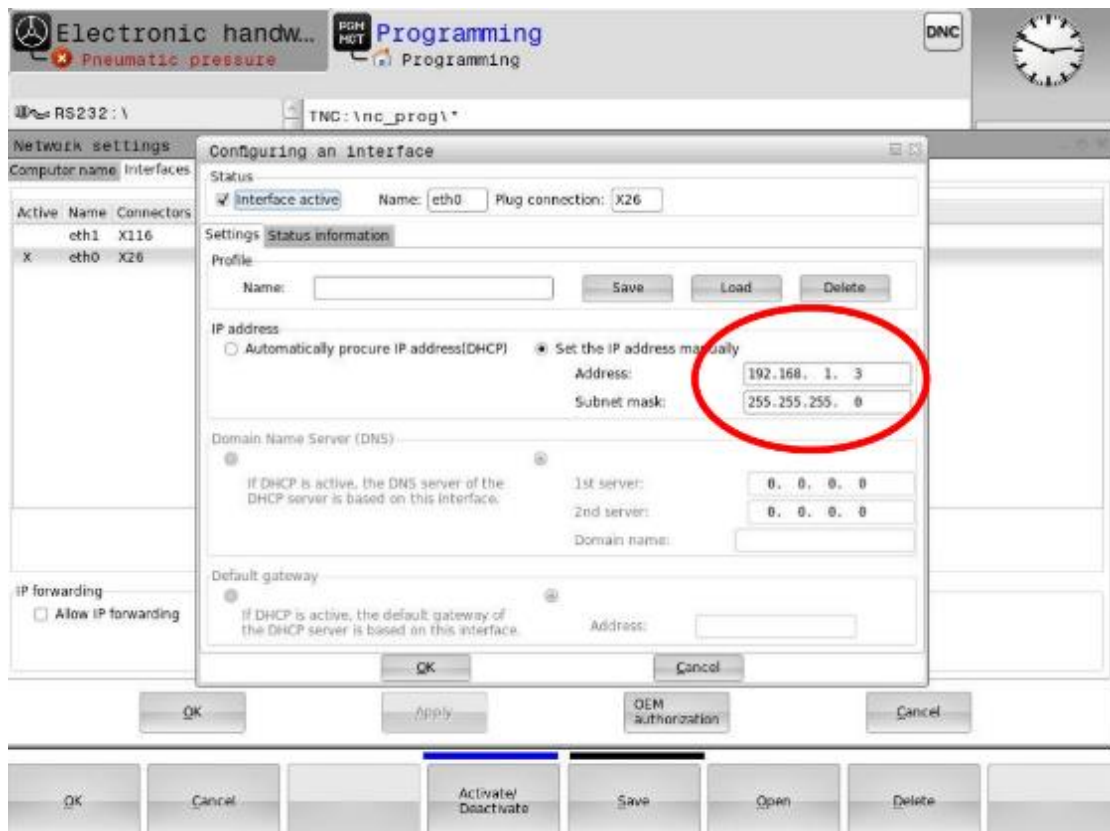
Electronic handw... Pneumatic pressure
PGM MGT Programming
Programming
DNC

RS232:\
TNC:\nc_prog\*

Network settings
Computer name Interfaces

| Active | Name | Connectors |
|---|---|---|
| | eth1 | X116 |
| X | eth0 | X26 |

IP forwarding
Allow IP forwarding

Configuring an interface
Status
Interface active Name: eth0 Plug connection: X26
Settings Status information
Profile
Name: Save Load Delete

IP address
Automatically procure IP address(DHCP) Set the IP address manually
Address: 192.168. 1. 3
Subnet mask: 255.255.255. 0

Domain Name Server (DNS)
If DHCP is active, the DNS server of the DHCP server is based on this interface.
1st server: 0. 0. 0. 0
2nd server: 0. 0. 0. 0
Domain name:

Default gateway
If DHCP is active, the default gateway of the DHCP server is based on this interface.
Address:

OK Cancel

OK Apply OEM authorization Cancel

OK Cancel Activate/ Deactivate Save Open Delete